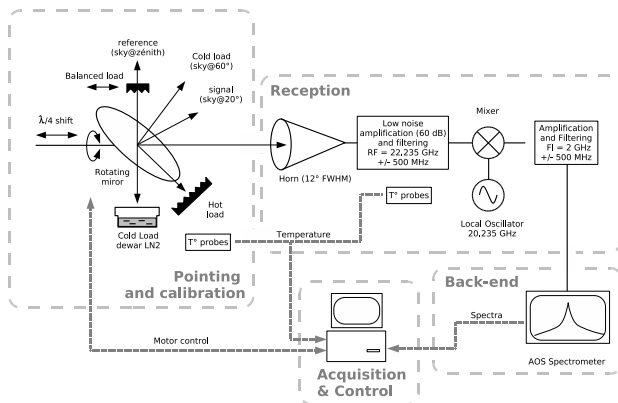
reference (sky@zénith)

Cold load (sky@60°)

Balanced load

signal (sky@20°)

λ/4 shift

Rotating miror

Hot load

Cold Load dewar LN2

T° probes

Pointing and calibration

Reception

Horn (12° FWHM)

Low noise amplification (60 dB) and filtering RF = 22,235 GHz +/- 500 MHz

Mixer

Local Oscillator 20,235 GHz

Amplification and Filtering FI = 2 GHz +/- 500 MHz

T° probes

Temperature

Back-end

Spectra

AOS Spectrometer

Motor control

Acquisition & Control